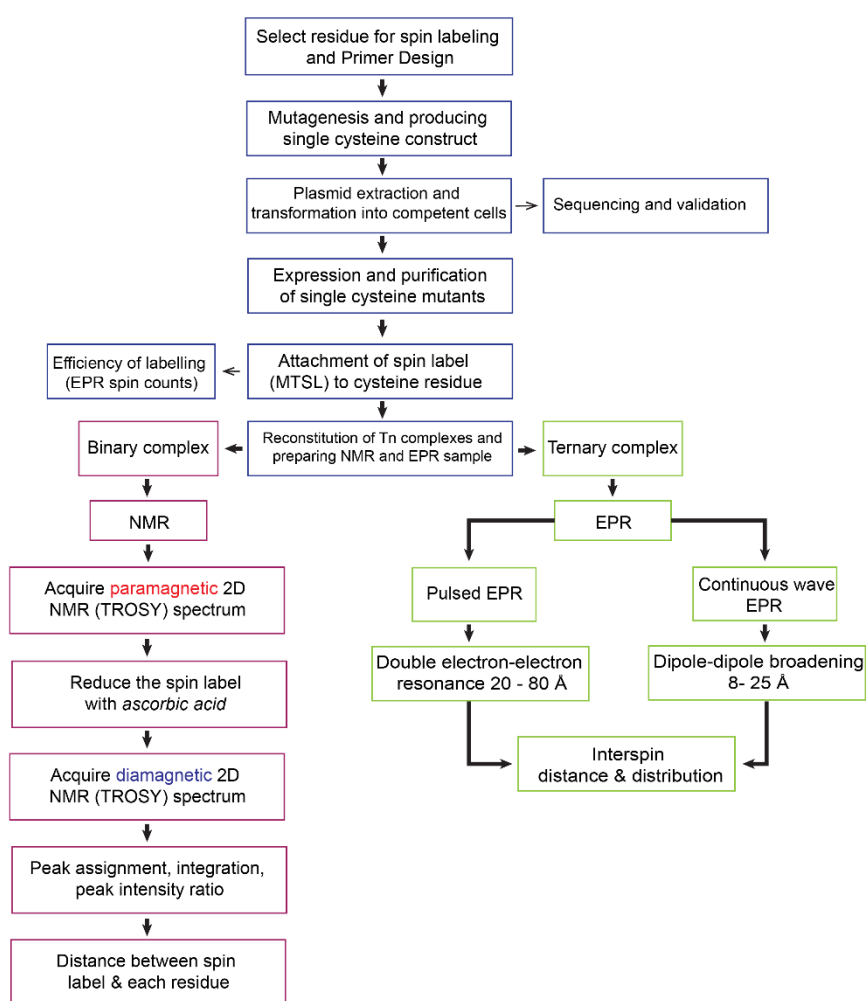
Select residue for spin labeling and Primer Design

Mutagenesis and producing single cysteine construct

Plasmid extraction and transformation into competent cells

Sequencing and validation

Expression and purification of single cysteine mutants

Efficiency of labelling (EPR spin counts)

Attachment of spin label (MTSL) to cysteine residue

Binary complex

Reconstitution of Tn complexes and preparing NMR and EPR sample

Ternary complex

NMR

Acquire paramagnetic 2D NMR (TROSY) spectrum

Reduce the spin label with *ascorbic acid*

Acquire diamagnetic 2D NMR (TROSY) spectrum

Peak assignment, integration, peak intensity ratio

Distance between spin label & each residue

EPR

Pulsed EPR

Continuous wave EPR

Double electron-electron resonance 20 - 80 Å

Dipole-dipole broadening 8- 25 Å

Interspin distance & distribution